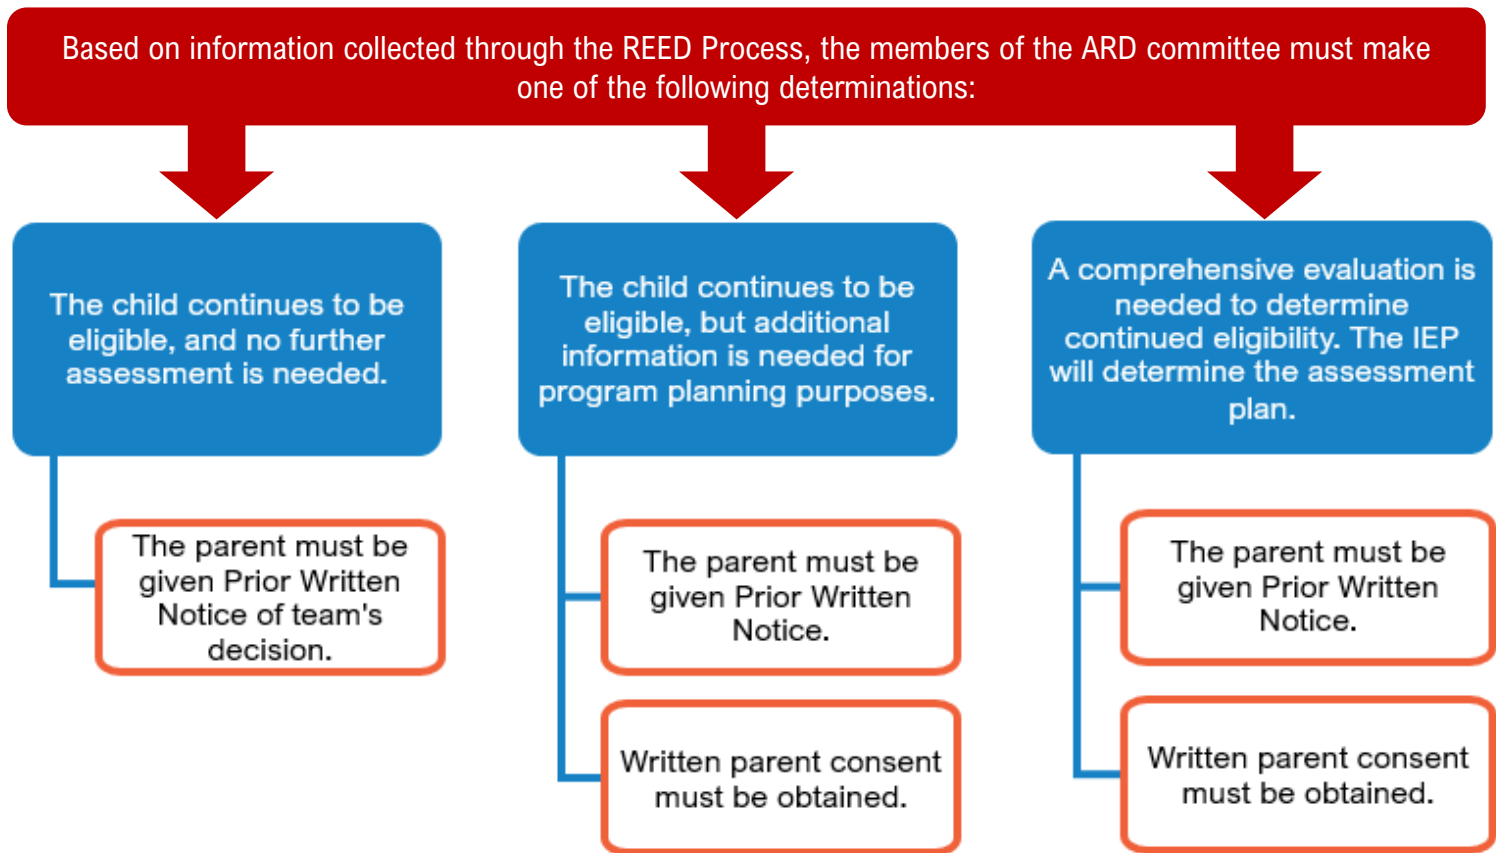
Based on information collected through the REED Process, the members of the ARD committee must make one of the following determinations:

The child continues to be eligible, and no further assessment is needed.

The parent must be given Prior Written Notice of team's decision.

The child continues to be eligible, but additional information is needed for program planning purposes.

The parent must be given Prior Written Notice.

Written parent consent must be obtained.

A comprehensive evaluation is needed to determine continued eligibility. The IEP will determine the assessment plan.

The parent must be given Prior Written Notice.

Written parent consent must be obtained.